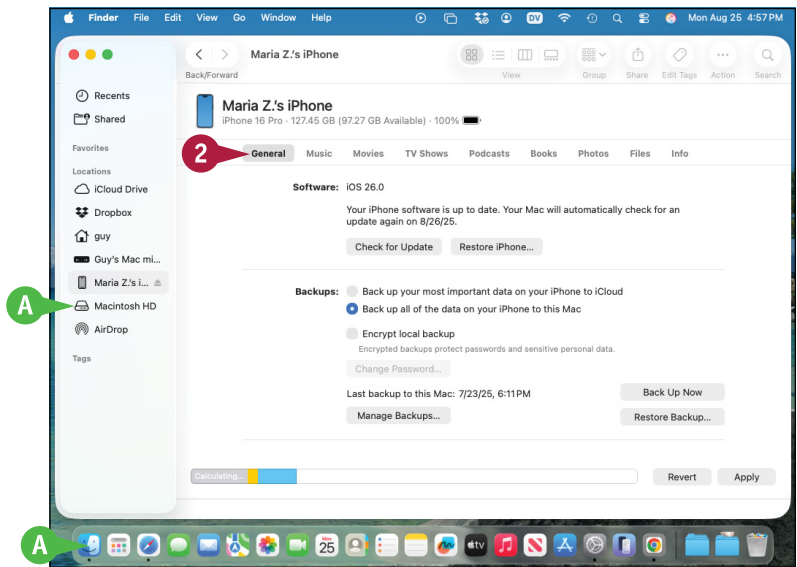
Finder File Edit View Go Window Help
DV
Mon Aug 25 4:57 PM

Maria Z.'s iPhone
Back/Forward
View
Group
Share
Edit Tags
Action
Search

Recents
Shared

Favorites

Locations
iCloud Drive
Dropbox
guy
Guy's Mac mi...
Maria Z.'s i...
Macintosh HD
AirDrop

Tags

Maria Z.'s iPhone
iPhone 16 Pro · 127.45 GB (97.27 GB Available) · 100%

2
General Music Movies TV Shows Podcasts Books Photos Files Info

Software: iOS 26.0

Your iPhone software is up to date. Your Mac will automatically check for an update again on 8/26/25.

Check for Update
Restore iPhone...

Backups: Back up your most important data on your iPhone to iCloud
Back up all of the data on your iPhone to this Mac

Encrypt local backup
Encrypted backups protect passwords and sensitive personal data.

Change Password...

Last backup to this Mac: 7/23/25, 6:11 PM
Back Up Now
Manage Backups...
Restore Backup...

Calculating...
Revert
Apply

A
A

25
tv